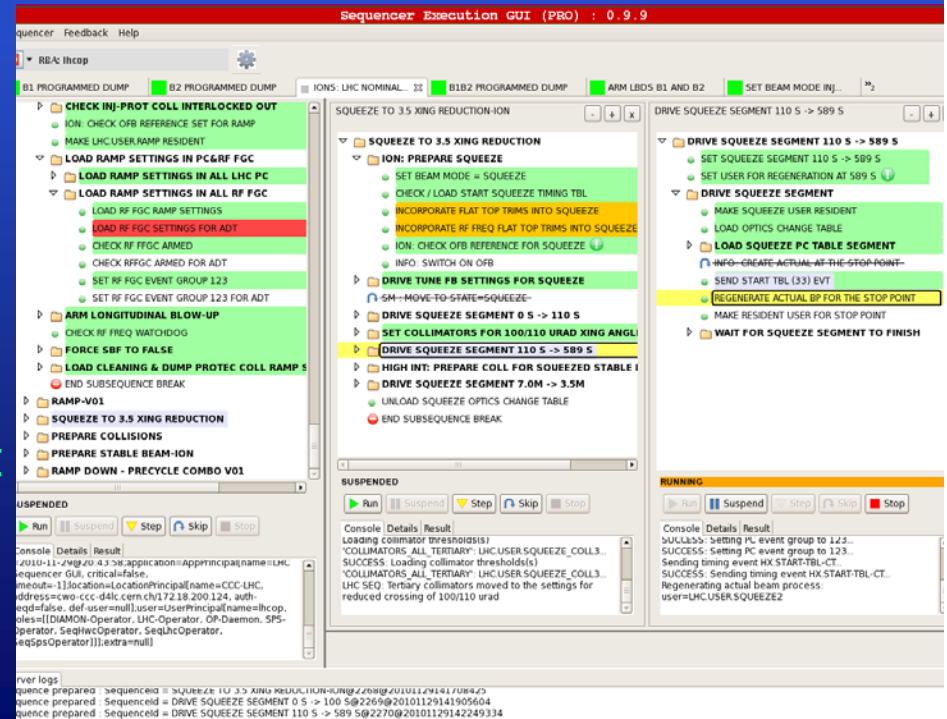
Sequencer Execution GUI (PRO) : 0.9.9

equencer Feedback Help

RBAC lhcop

B1 PROGRAMMED DUMP | B2 PROGRAMMED DUMP | IONS: LHC NOMINAL... | B1B2 PROGRAMMED DUMP | ARM LBDS B1 AND B2 | SET BEAM MODE INJ... | »2

CHECK INJ-PROT COLL INTERLOCKED OUT
ION: CHECK OFB REFERENCE SET FOR RAMP
MAKE LHC.USER.RAMP RESIDENT
LOAD RAMP SETTINGS IN PC&RF FGC
LOAD RAMP SETTINGS IN ALL LHC PC
LOAD RAMP SETTINGS IN ALL RF FGC
LOAD RF FGC RAMP SETTINGS
LOAD RF FGC SETTINGS FOR ADT
CHECK RF FFGC ARMED
CHECK RFFGC ARMED FOR ADT
SET RF FGC EVENT GROUP 123
SET RF FGC EVENT GROUP 123 FOR ADT
ARM LONGITUDINAL BLOW-UP
CHECK RF FREQ WATCHDOG
FORCE SBF TO FALSE
LOAD CLEANING & DUMP PROTEC COLL RAMP S
END SUBSEQUENCE BREAK
RAMP-V01
SQUEEZE TO 3.5 XING REDUCTION
PREPARE COLLISIONS
PREPARE STABLE BEAM-ION
RAMP DOWN - PRECYCLE COMBO V01

SUSPENDED
Run | Suspend | Step | Skip | Stop
Console | Details | Result
2010-11-29@20:43:58;application=AppPrincipal[name=LHC Sequencer GUI, critical=false, imeout=-1];location=LocationPrincipal[name=CCC-LHC, address=cwo-ccc-d4lc.cern.ch/172.18.200.124, auth-eqd=false, def-user=null];user=UserPrincipal[name=lhcop, oles=[[DIAMON-Operator, LHC-Operator, OP-Daemon, SPS-Operator, SeqHwcOperator, SeqLhcOperator, SeqSpsOperator]]];extra=null]

SQUEEZE TO 3.5 XING REDUCTION-ION
SQUEEZE TO 3.5 XING REDUCTION
ION: PREPARE SQUEEZE
SET BEAM MODE = SQUEEZE
CHECK / LOAD START SQUEEZE TIMING TBL
INCORPORATE FLAT TOP TRIMS INTO SQUEEZE
INCORPORATE RF FREQ FLAT TOP TRIMS INTO SQUEEZE
ION: CHECK OFB REFERENCE FOR SQUEEZE
INFO: SWITCH ON OFB
DRIVE TUNE FB SETTINGS FOR SQUEEZE
SM : MOVE TO STATE=SQUEEZE
DRIVE SQUEEZE SEGMENT 0 S -> 110 S
SET COLLIMATORS FOR 100/110 URAD XING ANGLE
DRIVE SQUEEZE SEGMENT 110 S -> 589 S
HIGH INT: PREPARE COLL FOR SQUEEZED STABLE B
DRIVE SQUEEZE SEGMENT 7.0M -> 3.5M
UNLOAD SQUEEZE OPTICS CHANGE TABLE
END SUBSEQUENCE BREAK

SUSPENDED
Run | Suspend | Step | Skip | Stop
Console | Details | Result
Loading collimator thresholds(s)
'COLLIMATORS_ALL_TERTIARY': LHC.USER.SQUEEZE_COLL3...
SUCCESS: Loading collimator thresholds(s)
'COLLIMATORS_ALL_TERTIARY': LHC.USER.SQUEEZE_COLL3...
LHC SEQ: Tertiary collimators moved to the settings for reduced crossing of 100/110 urad

DRIVE SQUEEZE SEGMENT 110 S -> 589 S
DRIVE SQUEEZE SEGMENT 110 S -> 589 S
SET SQUEEZE SEGMENT 110 S -> 589 S
SET USER FOR REGENERATION AT 589 S
DRIVE SQUEEZE SEGMENT
MAKE SQUEEZE USER RESIDENT
LOAD OPTICS CHANGE TABLE
LOAD SQUEEZE PC TABLE SEGMENT
INFO: CREATE ACTUAL AT THE STOP POINT
SEND START TBL (33) EVT
REGENERATE ACTUAL BP FOR THE STOP POINT
MAKE RESIDENT USER FOR STOP POINT
WAIT FOR SQUEEZE SEGMENT TO FINISH

RUNNING
Run | Suspend | Step | Skip | Stop
Console | Details | Result
SUCCESS: Setting PC event group to 123...
SUCCESS: Setting PC event group to 123...
Sending timing event HX.START-TBL-CT...
SUCCESS: Sending timing event HX.START-TBL-CT...
Regenerating actual beam process:
user=LHC.USER.SQUEEZE2

rver logs
quence prepared : SequenceId = SQUEEZE TO 3.5 XING REDUCTION-ION@2268@20101129141708425
quence prepared : SequenceId = DRIVE SQUEEZE SEGMENT 0 S -> 100 S@2269@20101129141905604
quence prepared : SequenceId = DRIVE SQUEEZE SEGMENT 110 S -> 589 S@2270@20101129142249334